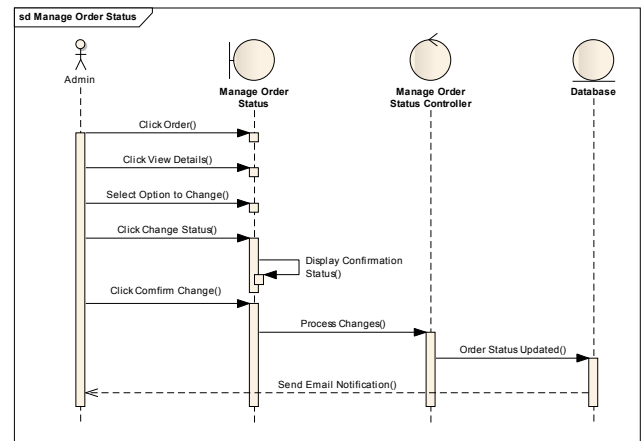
sd Manage Order Status

Admin

Manage Order Status

Manage Order Status Controller

Database

Click Order()

Click View Details()

Select Option to Change()

Click Change Status()

Display Confirmation Status()

Click Comfirm Change()

Process Changes()

Order Status Updated()

Send Email Notification()